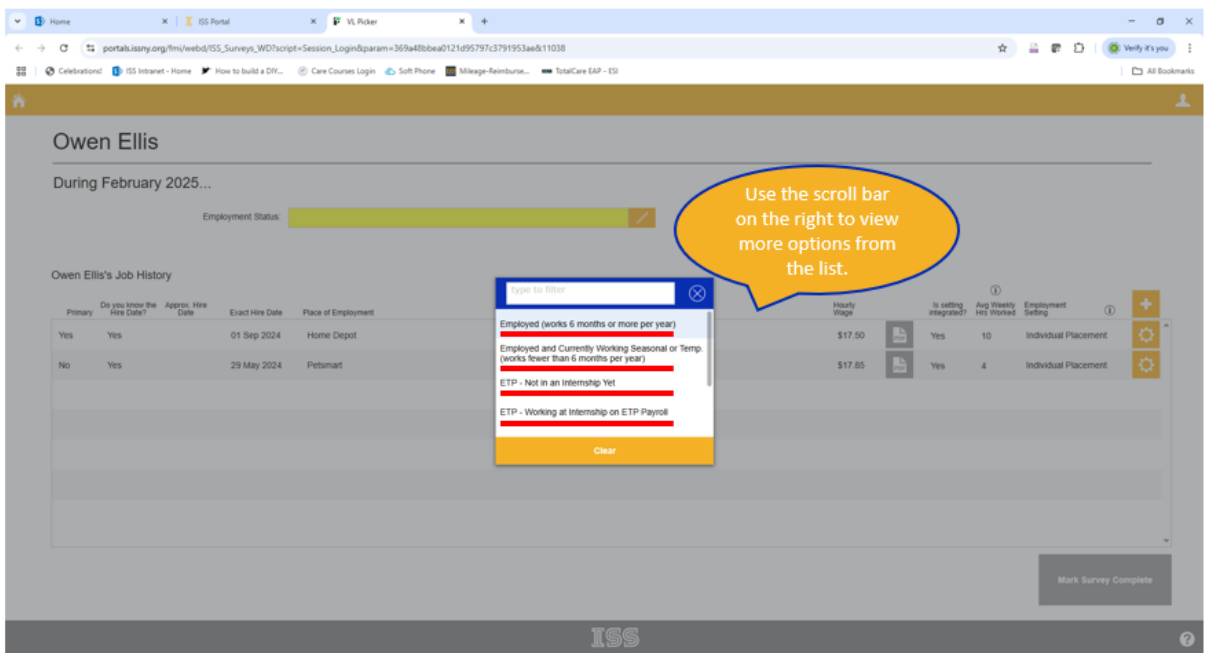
Home
ISS Portal
VL Picker
portals.issny.org/fmi/webd/ISS_Surveys_WD?script=Session_Login&param=369a48bbea0121d95797c3791953ae&11038
Verify it's you
Celebrations! ISS Intranet - Home How to build a DIY... Care Courses Login Soft Phone Mileage-Reimburse... TotalCare EAP - ESI
All Bookmarks

Owen Ellis

During February 2025...

Employment Status:

Use the scroll bar on the right to view more options from the list.

Owen Ellis's Job History

| Primary | Do you know the Hire Date? | Approx. Hire Date | Exact Hire Date | Place of Employment | Hourly Wage | | Is setting integrated? | Avg Weekly Hrs Worked | Employment Setting |
|---|---|---|---|---|---|---|---|---|---|
| Yes | Yes | | 01 Sep 2024 | Home Depot | \$17.50 | | Yes | 10 | Individual Placement |
| No | Yes | | 29 May 2024 | Petsmart | \$17.85 | | Yes | 4 | Individual Placement |

type to filter
Employed (works 6 months or more per year)
Employed and Currently Working Seasonal or Temp. (works fewer than 6 months per year)
ETP - Not in an Internship Yet
ETP - Working at Internship on ETP Payroll
Clear

Mark Survey Complete

ISS